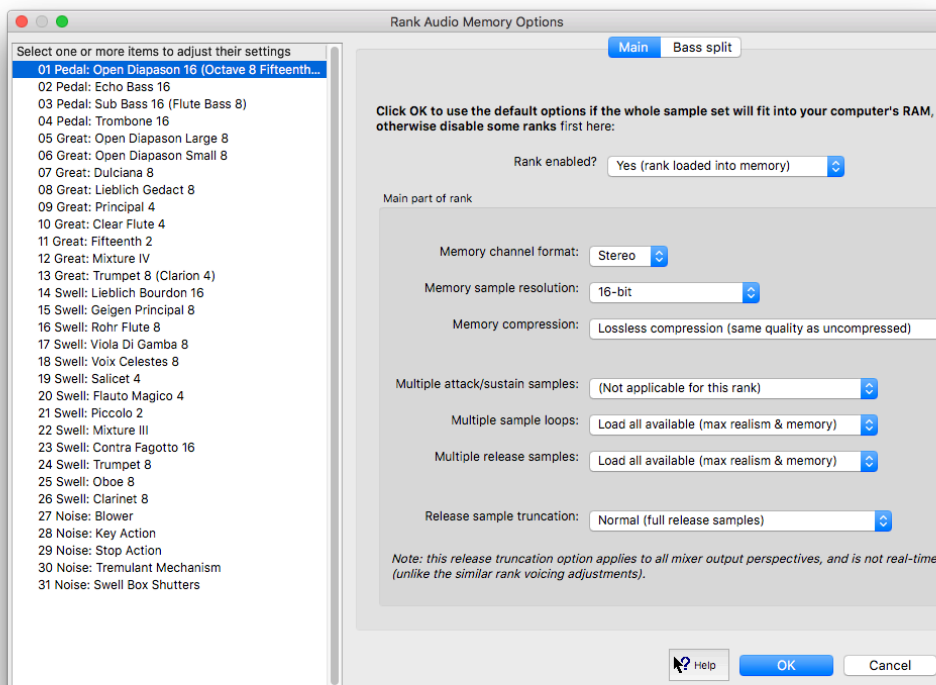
Rank Audio Memory Options

Select one or more items to adjust their settings
01 Pedal: Open Diapason 16 (Octave 8 Fifteenth...
02 Pedal: Echo Bass 16
03 Pedal: Sub Bass 16 (Flute Bass 8)
04 Pedal: Trombone 16
05 Great: Open Diapason Large 8
06 Great: Open Diapason Small 8
07 Great: Dulciana 8
08 Great: Lieblich Gedact 8
09 Great: Principal 4
10 Great: Clear Flute 4
11 Great: Fifteenth 2
12 Great: Mixture IV
13 Great: Trumpet 8 (Clarion 4)
14 Swell: Lieblich Bourdon 16
15 Swell: Geigen Principal 8
16 Swell: Rohr Flute 8
17 Swell: Viola Di Gamba 8
18 Swell: Voix Celestes 8
19 Swell: Salicet 4
20 Swell: Flauto Magico 4
21 Swell: Piccolo 2
22 Swell: Mixture III
23 Swell: Contra Fagotto 16
24 Swell: Trumpet 8
25 Swell: Oboe 8
26 Swell: Clarinet 8
27 Noise: Blower
28 Noise: Key Action
29 Noise: Stop Action
30 Noise: Tremulant Mechanism
31 Noise: Swell Box Shutters

Main | Bass split

Click OK to use the default options if the whole sample set will fit into your computer's RAM, otherwise disable some ranks first here:

Rank enabled? Yes (rank loaded into memory)

Main part of rank

Memory channel format: Stereo

Memory sample resolution: 16-bit

Memory compression: Lossless compression (same quality as uncompressed)

Multiple attack/sustain samples: (Not applicable for this rank)

Multiple sample loops: Load all available (max realism & memory)

Multiple release samples: Load all available (max realism & memory)

Release sample truncation: Normal (full release samples)

Note: this release truncation option applies to all mixer output perspectives, and is not real-time (unlike the similar rank voicing adjustments).

Help
OK
Cancel